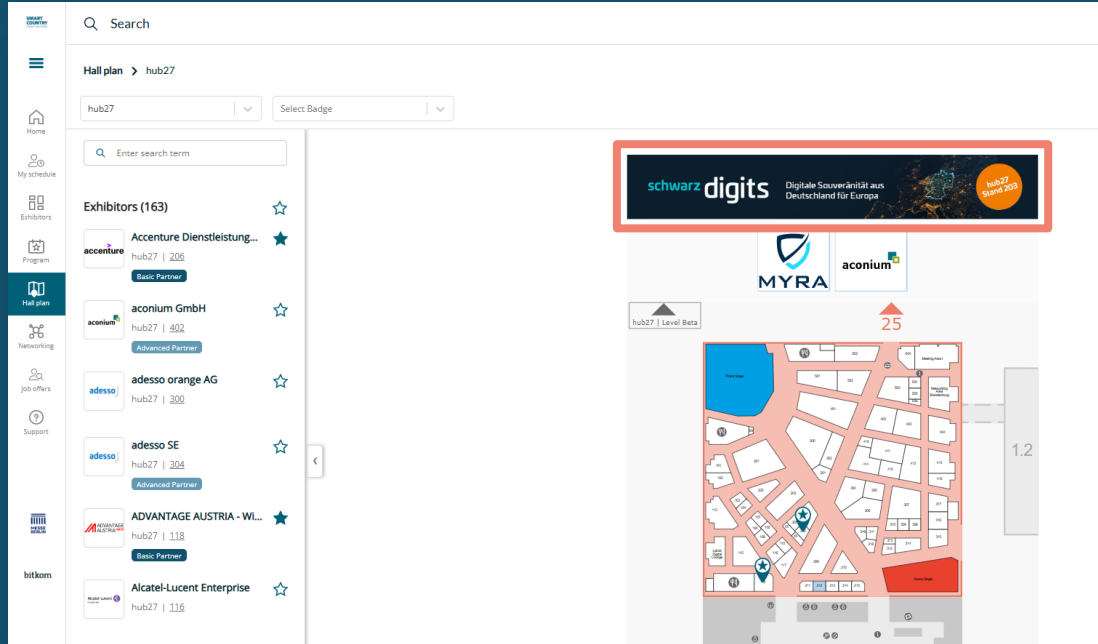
SMART COUNTRY

Search

Home

My schedule

Exhibitors

Program

Hall plan

Networking

Job offers

Support

MESSE BERLIN

bitkom

Hall plan > hub27

hub27

Select Badge

Enter search term

Exhibitors (163)

accenture
Accenture Dienstleistung...
hub27 | 206
Basic Partner

aconium
aconium GmbH
hub27 | 402
Advanced Partner

adesso
adesso orange AG
hub27 | 300

adesso
adesso SE
hub27 | 304
Advanced Partner

ADVANTAGE AUSTRIA
ADVANTAGE AUSTRIA - Wi...
hub27 | 118
Basic Partner

Alcatel-Lucent Enterprise
Alcatel-Lucent Enterprise
hub27 | 116

schwarz digits
Digitale Souveränität aus Deutschland für Europa
hub27 Stand 203

MYRA

aconium

hub27 | Level Beta

25

1.2

Green Stage

Meeting Area

Networking Area

Startup Stage